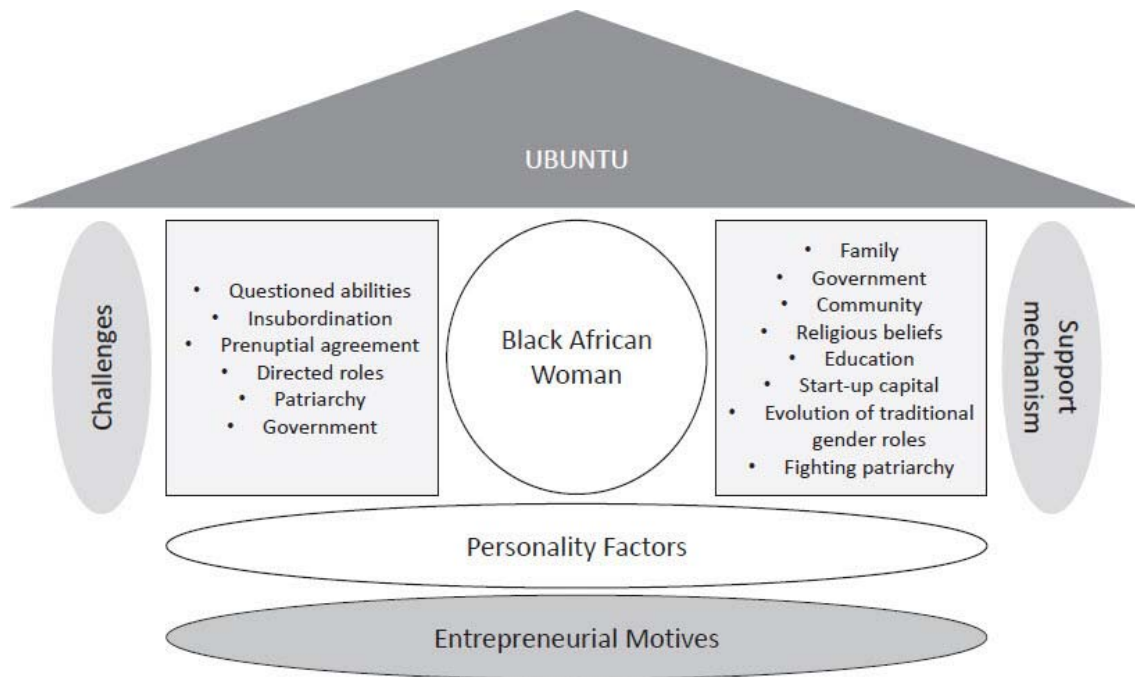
UBUNTU

Challenges

- Questioned abilities
- Insubordination
- Prenuptial agreement
- Directed roles
- Patriarchy
- Government

Black African Woman

- Family
- Government
- Community
- Religious beliefs
- Education
- Start-up capital
- Evolution of traditional gender roles
- Fighting patriarchy

Support mechanism

Personality Factors

Entrepreneurial Motives